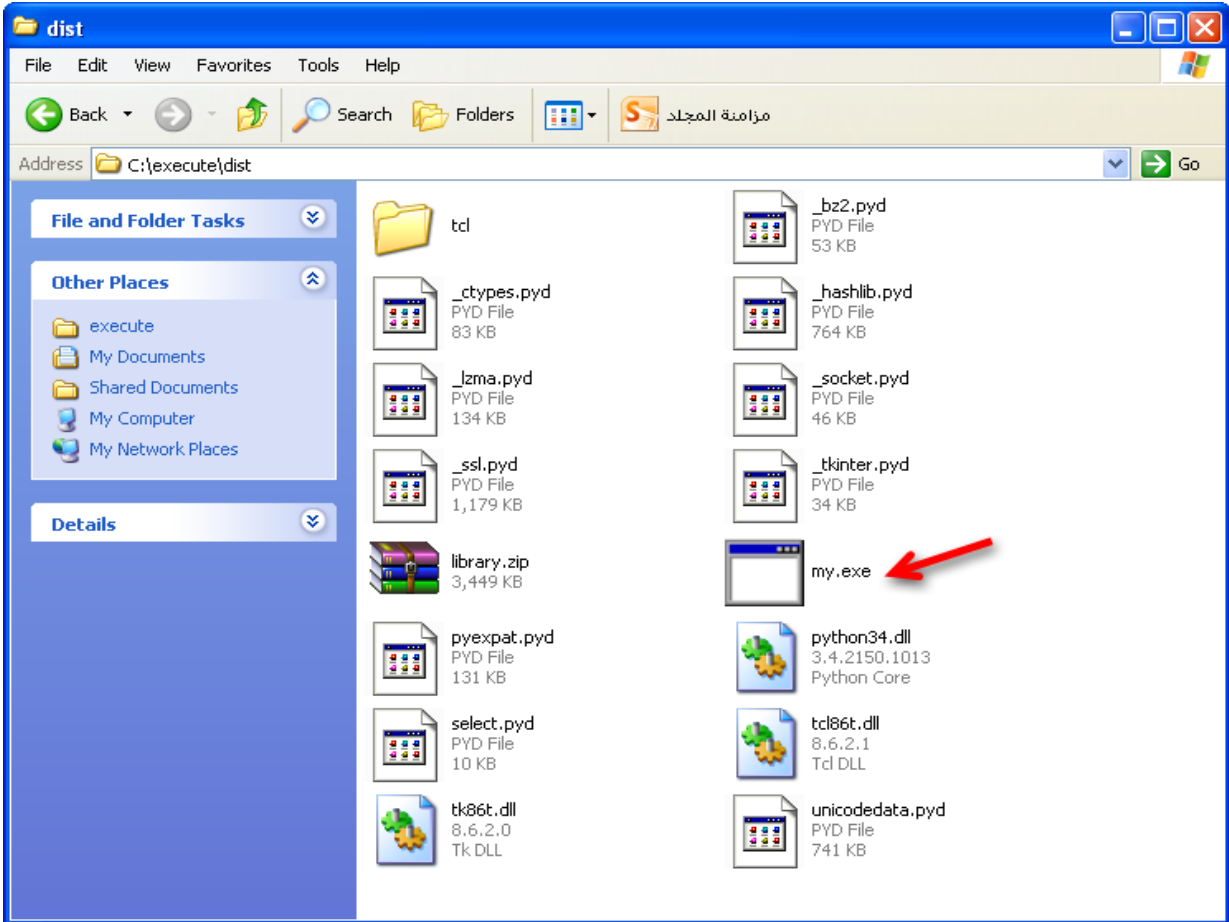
dist

File Edit View Favorites Tools Help

Back Search Folders مزامنة المجلد

Address C:\execute\dist Go

File and Folder Tasks

Other Places

execute
My Documents
Shared Documents
My Computer
My Network Places

Details

tcl

_bz2.pyd
PYD File
53 KB

_ctypes.pyd
PYD File
83 KB

_hashlib.pyd
PYD File
764 KB

_lzma.pyd
PYD File
134 KB

_socket.pyd
PYD File
46 KB

_ssl.pyd
PYD File
1,179 KB

_tkinter.pyd
PYD File
34 KB

library.zip
3,449 KB

my.exe

pyexpat.pyd
PYD File
131 KB

python34.dll
3.4.2150.1013
Python Core

select.pyd
PYD File
10 KB

tcl86t.dll
8.6.2.1
Tcl DLL

tk86t.dll
8.6.2.0
Tk DLL

unicodedata.pyd
PYD File
741 KB